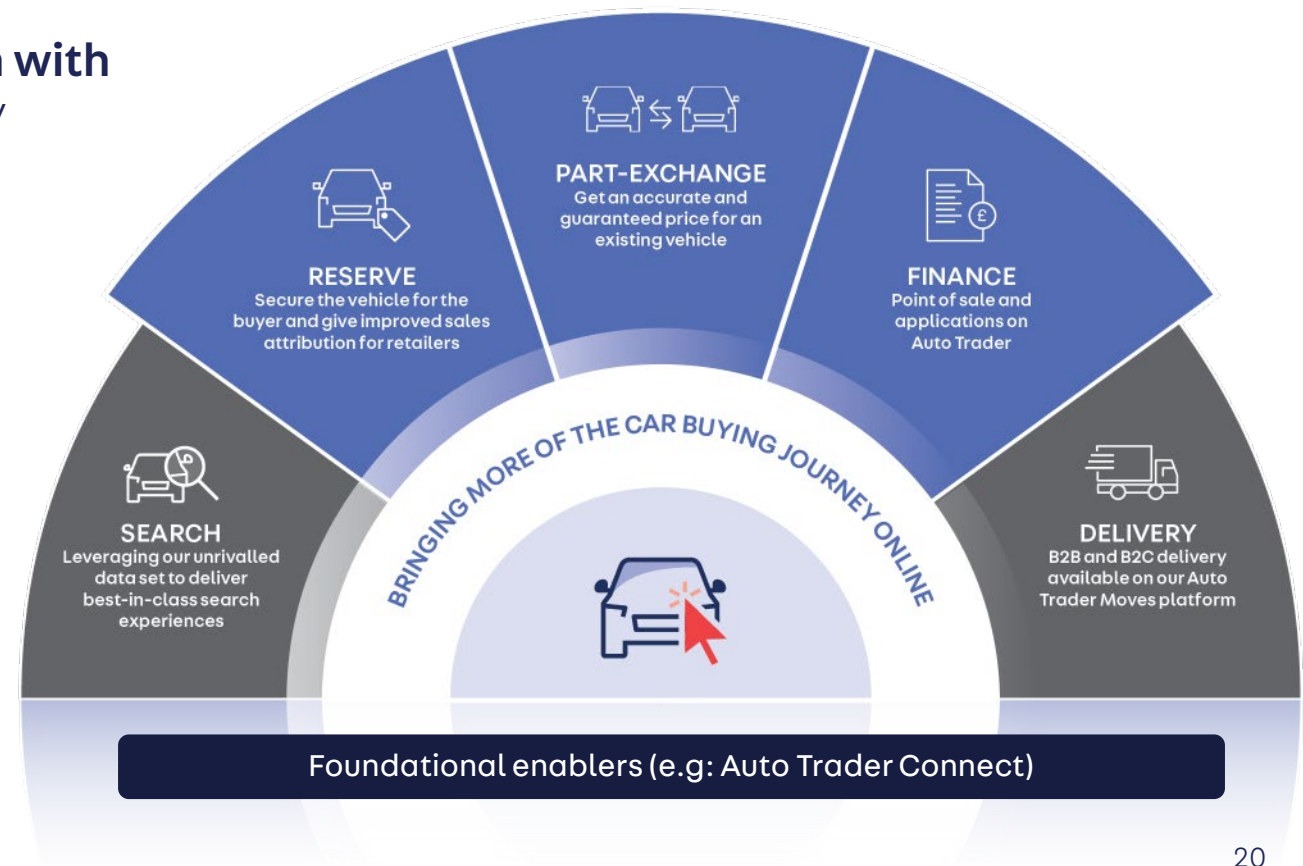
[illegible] with
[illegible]y

PART-EXCHANGE
Get an accurate and guaranteed price for an existing vehicle

RESERVE
Secure the vehicle for the buyer and give improved sales attribution for retailers

FINANCE
Point of sale and applications on Auto Trader

SEARCH
Leveraging our unrivalled data set to deliver best-in-class search experiences

BRINGING MORE OF THE CAR BUYING JOURNEY ONLINE

DELIVERY
B2B and B2C delivery available on our Auto Trader Moves platform

Foundational enablers (e.g: Auto Trader Connect)

20